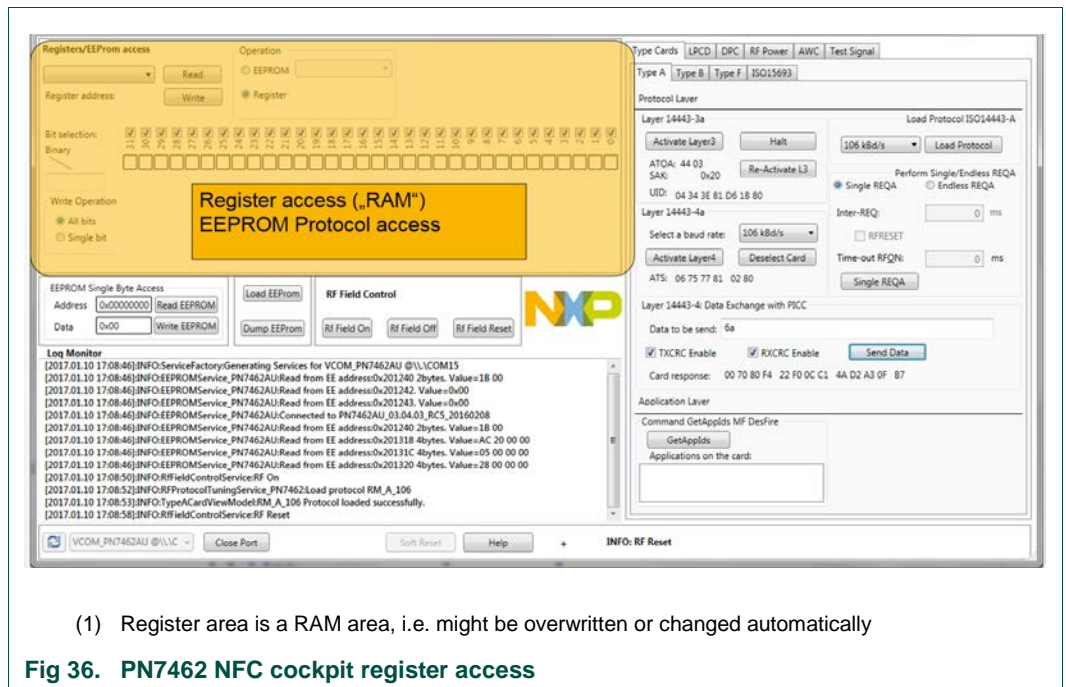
Registers/EEProm access

Read

Register address:

Write

Operation

EEPROM

Register

Bit selection:

31 30 29 28 27 26 25 24 23 22 21 20 19 18 17 16 15 14 13 12 11 10 9 8 7 6 5 4 3 2 1 0

Binary

Write Operation

All bits

Single bit

Register access („RAM")
EEPROM Protocol access

EEPROM Single Byte Access

Address 0x00000000 Read EEPROM

Data 0x00 Write EEPROM

Load EEProm

Dump EEProm

RF Field Control

Rf Field On

Rf Field Off

Rf Field Reset

Log Monitor

[2017.01.10 17:08:46]:INFO:ServiceFactory:Generating Services for VCOM_PN7462AU @\\.\COM15
[2017.01.10 17:08:46]:INFO:EEPROMService_PN7462AU:Read from EE address:0x201240 2bytes. Value=1B 00
[2017.01.10 17:08:46]:INFO:EEPROMService_PN7462AU:Read from EE address:0x201242. Value=0x00
[2017.01.10 17:08:46]:INFO:EEPROMService_PN7462AU:Read from EE address:0x201243. Value=0x00
[2017.01.10 17:08:46]:INFO:EEPROMService_PN7462AU:Connected to PN7462AU_03.04.03_RC5_20160208
[2017.01.10 17:08:46]:INFO:EEPROMService_PN7462AU:Read from EE address:0x201240 2bytes. Value=1B 00
[2017.01.10 17:08:46]:INFO:EEPROMService_PN7462AU:Read from EE address:0x201318 4bytes. Value=AC 20 00 00
[2017.01.10 17:08:46]:INFO:EEPROMService_PN7462AU:Read from EE address:0x20131C 4bytes. Value=05 00 00 00
[2017.01.10 17:08:46]:INFO:EEPROMService_PN7462AU:Read from EE address:0x201320 4bytes. Value=28 00 00 00
[2017.01.10 17:08:50]:INFO:RfFieldControlService:RF On
[2017.01.10 17:08:52]:INFO:RFProtocolTuningService_PN7462:Load protocol RM_A_106
[2017.01.10 17:08:53]:INFO:TypeACardViewModel:RM_A_106 Protocol loaded successfully.
[2017.01.10 17:08:58]:INFO:RfFieldControlService:RF Reset

VCOM_PN7462AU @\\.\C

Close Port

Soft Reset

Help

INFO: RF Reset

Type Cards | LPCD | DPC | RF Power | AWC | Test Signal

Type A | Type B | Type F | ISO15693

Protocol Layer

Layer 14443-3a

Load Protocol ISO14443-A

Activate Layer3

Halt

106 kBd/s

Load Protocol

ATQA: 44 03
SAK: 0x20

Re-Activate L3

UID: 04 34 3E 81 D6 1B 80

Perform Single/Endless REQA

Single REQA

Endless REQA

Layer 14443-4a

Inter-REQ: 0 ms

Select a baud rate: 106 kBd/s

RFRESET

Activate Layer4

Deselect Card

Time-out RFON: 0 ms

ATS: 06 75 77 81 02 80

Single REQA

Layer 14443-4: Data Exchange with PICC

Data to be send: 6a

TXCRC Enable

RXCRC Enable

Send Data

Card response: 00 70 80 F4 22 F0 0C C1 4A D2 A3 0F B7

Application Layer

Command GetAppIds MF DesFire

GetAppIds

Applications on the card:

(1) Register area is a RAM area, i.e. might be overwritten or changed automatically

Fig 36. PN7462 NFC cockpit register access